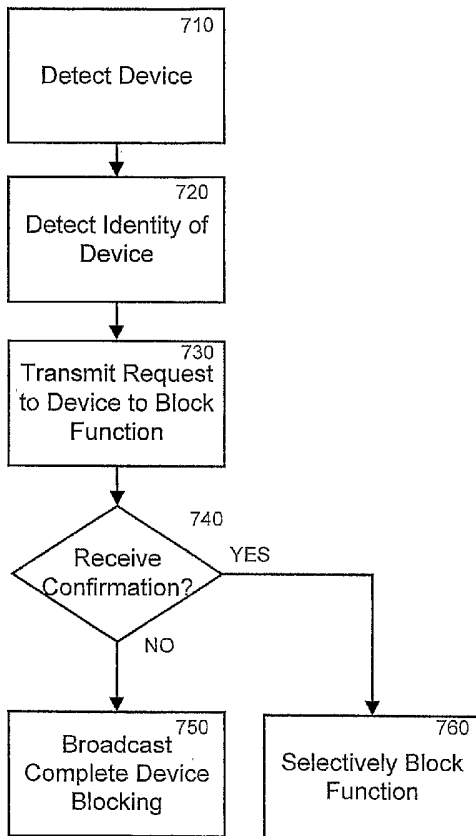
710
Detect Device

720
Detect Identity of Device

730
Transmit Request to Device to Block Function

740
Receive Confirmation?

YES

NO

750
Broadcast Complete Device Blocking

760
Selectively Block Function